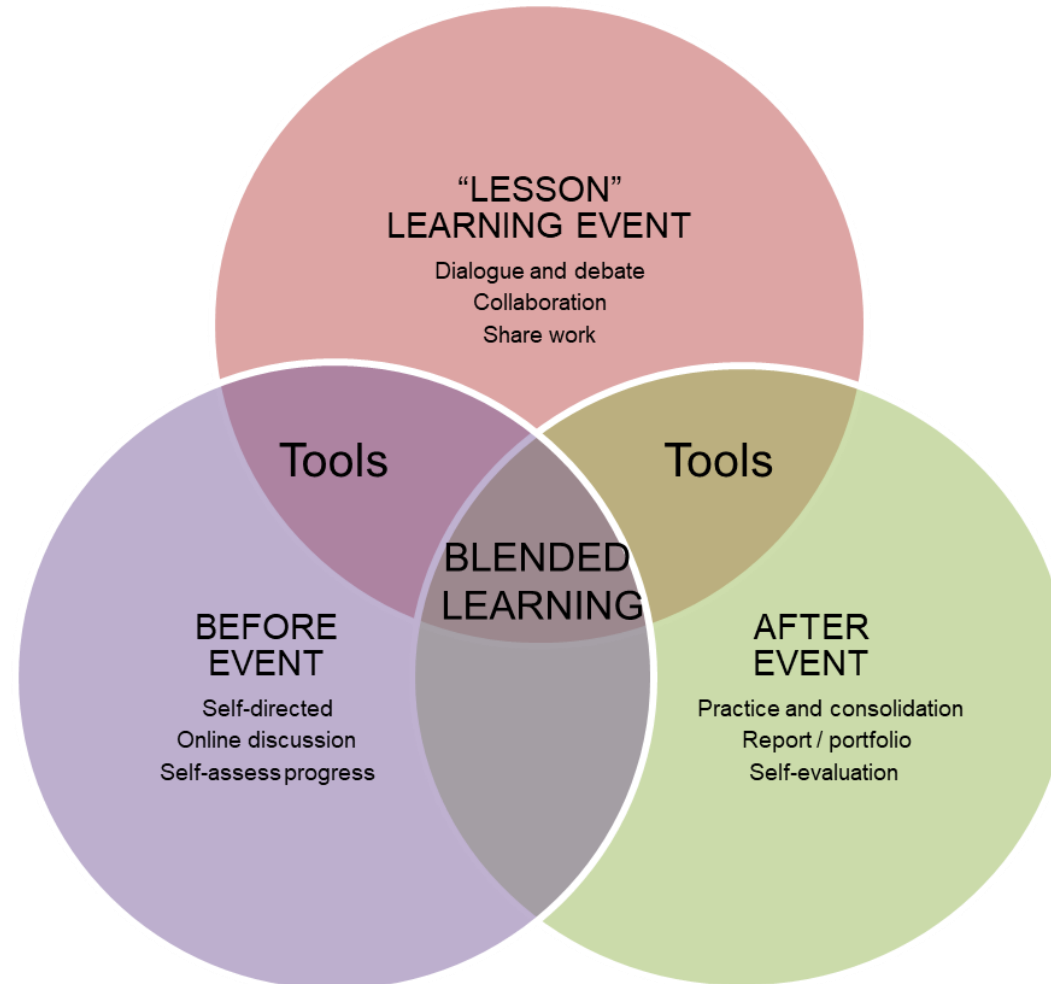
"LESSON"
LEARNING EVENT

Dialogue and debate
Collaboration
Share work

Tools

Tools

BLENDED
LEARNING

BEFORE
EVENT

Self-directed
Online discussion
Self-assess progress

AFTER
EVENT

Practice and consolidation
Report / portfolio
Self-evaluation